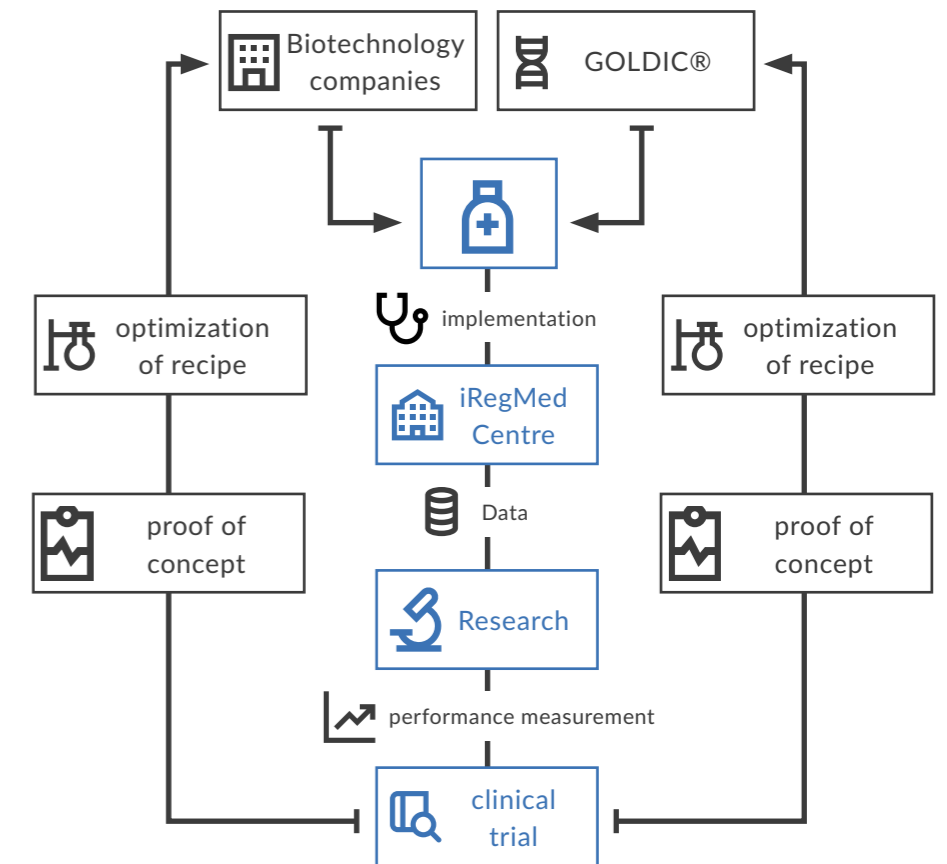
Biotechnology companies

GOLDIC®

implementation

iRegMed Centre

Data

Research

performance measurement

clinical trial

optimization of recipe

proof of concept

optimization of recipe

proof of concept